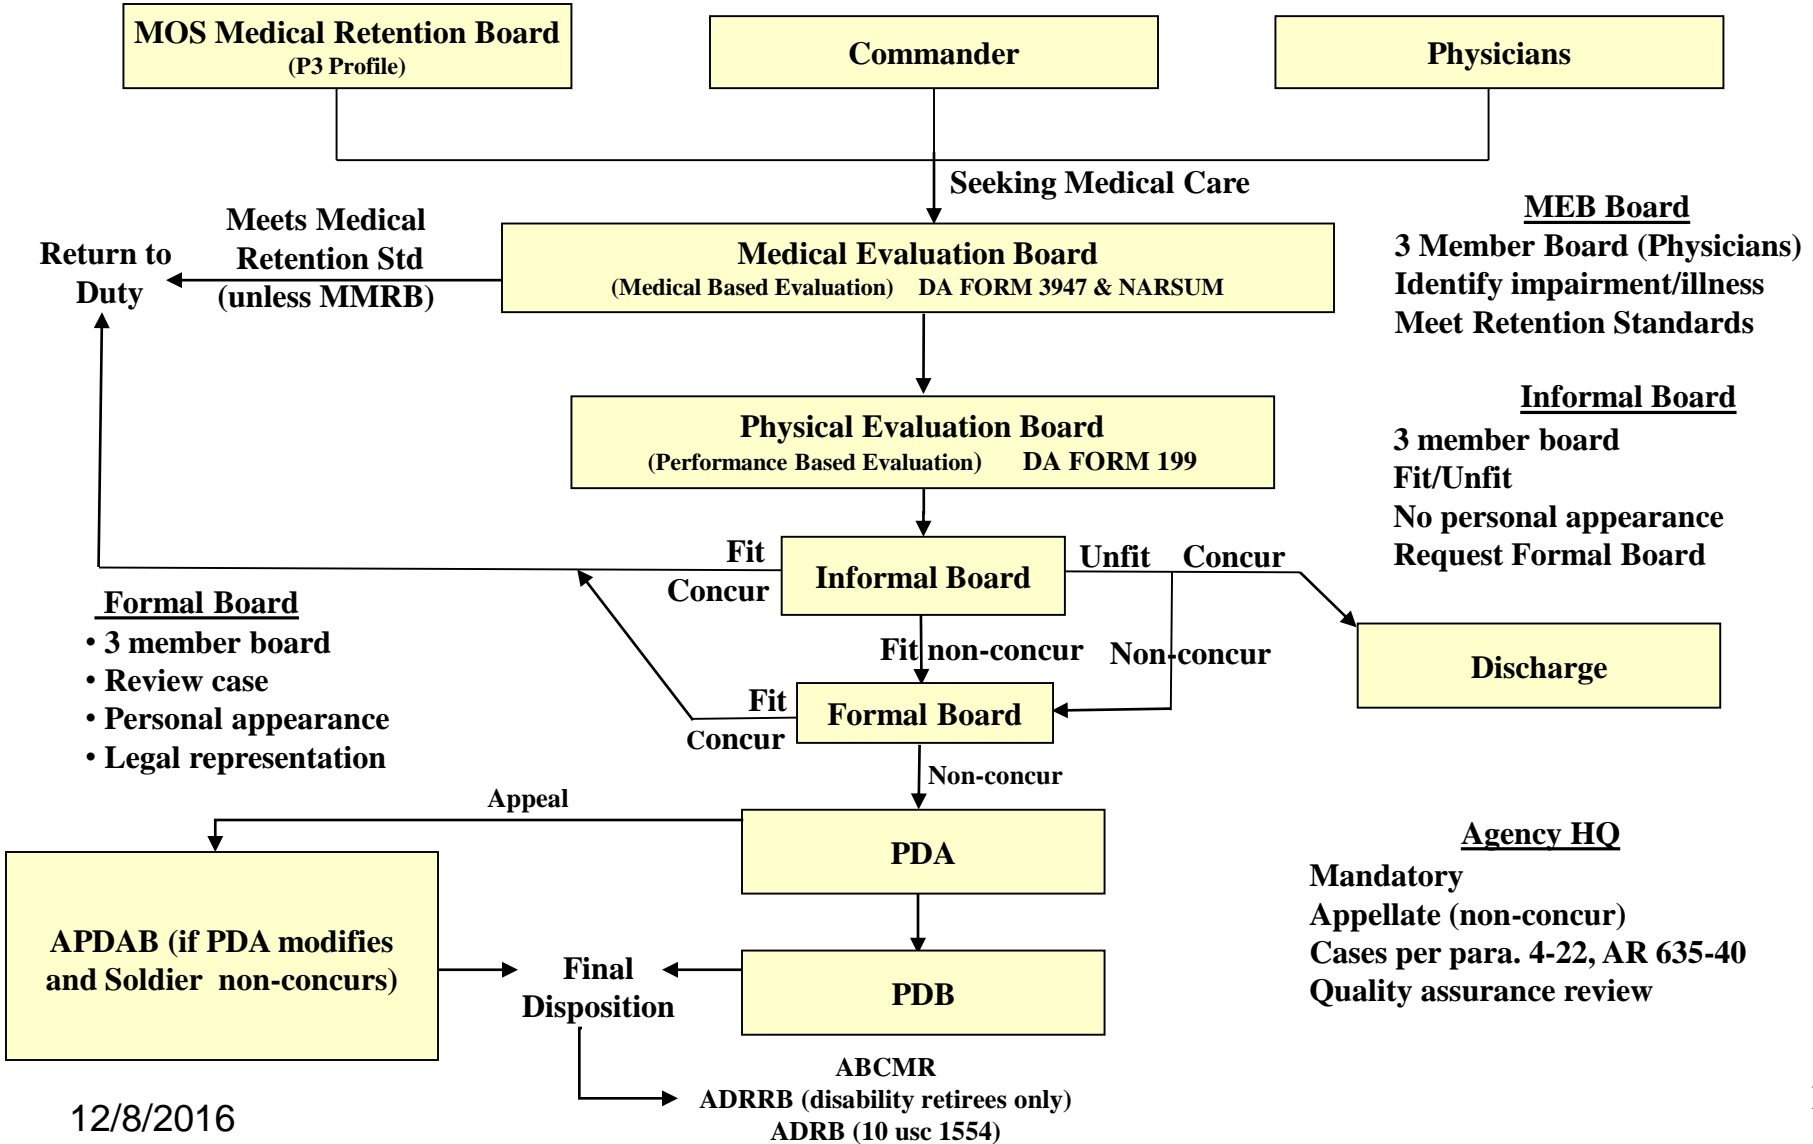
MOS Medical Retention Board
(P3 Profile)

Commander

Physicians

Seeking Medical Care

Return to Duty

Meets Medical Retention Std (unless MMRB)

Medical Evaluation Board
(Medical Based Evaluation) DA FORM 3947 & NARSUM

MEB Board
3 Member Board (Physicians)
Identify impairment/illness
Meet Retention Standards

Physical Evaluation Board
(Performance Based Evaluation) DA FORM 199

Informal Board
3 member board
Fit/Unfit
No personal appearance
Request Formal Board

Fit
Concur

Informal Board

Unfit Concur

Discharge

Formal Board
• 3 member board
• Review case
• Personal appearance
• Legal representation

Fit non-concur

Non-concur

Fit
Concur

Formal Board

Non-concur

Appeal

PDA

Agency HQ
Mandatory
Appellate (non-concur)
Cases per para. 4-22, AR 635-40
Quality assurance review

APDAB (if PDA modifies and Soldier non-concurs)

Final Disposition

PDB

ABCMR
ADRRB (disability retirees only)
ADRB (10 usc 1554)

12/8/2016